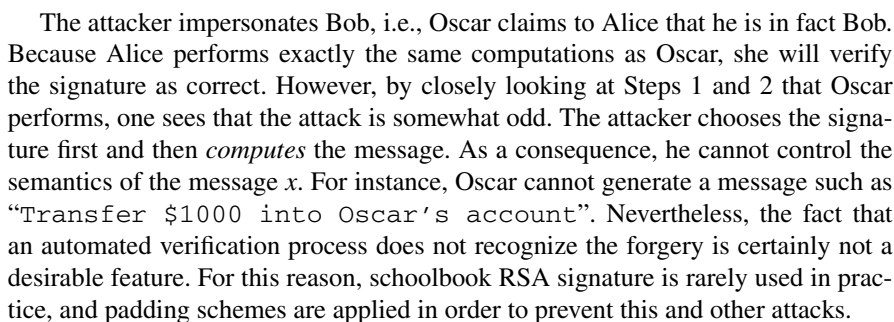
The attacker impersonates Bob, i.e., Oscar claims to Alice that he is in fact Bob. Because Alice performs exactly the same computations as Oscar, she will verify the signature as correct. However, by closely looking at Steps 1 and 2 that Oscar performs, one sees that the attack is somewhat odd. The attacker chooses the signature first and then *computes* the message. As a consequence, he cannot control the semantics of the message $x$. For instance, Oscar cannot generate a message such as “Transfer \$1000 into Oscar’s account”. Nevertheless, the fact that an automated verification process does not recognize the forgery is certainly not a desirable feature. For this reason, schoolbook RSA signature is rarely used in practice, and padding schemes are applied in order to prevent this and other attacks.